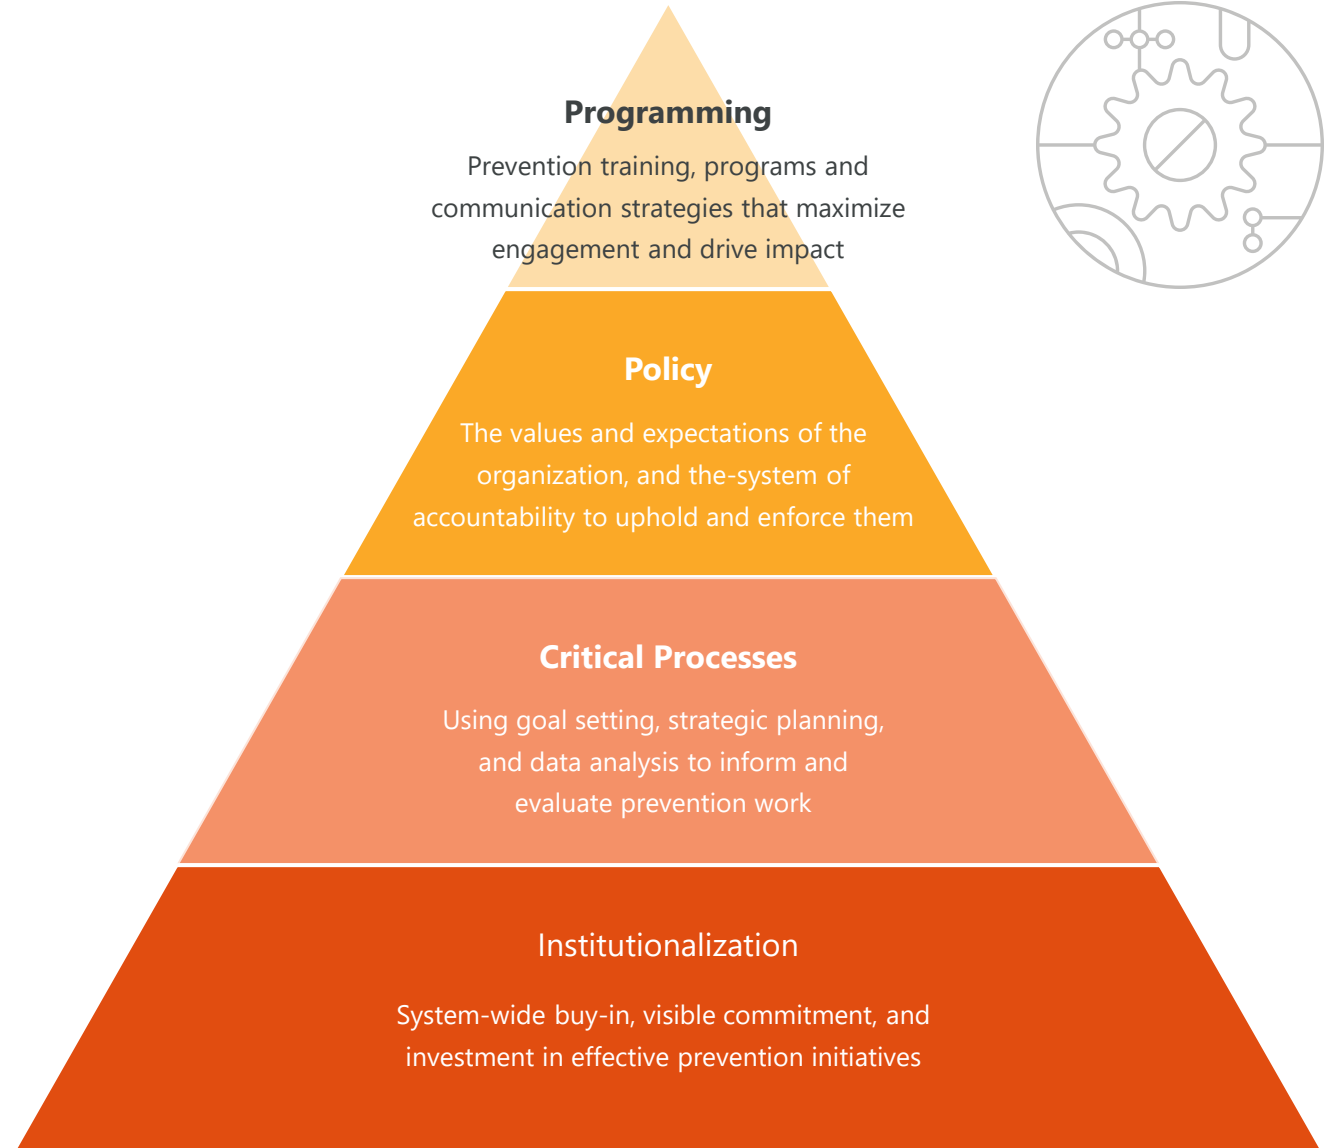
Programming

Prevention training, programs and communication strategies that maximize engagement and drive impact

Policy

The values and expectations of the organization, and the-system of accountability to uphold and enforce them

Critical Processes

Using goal setting, strategic planning, and data analysis to inform and evaluate prevention work

Institutionalization

System-wide buy-in, visible commitment, and investment in effective prevention initiatives